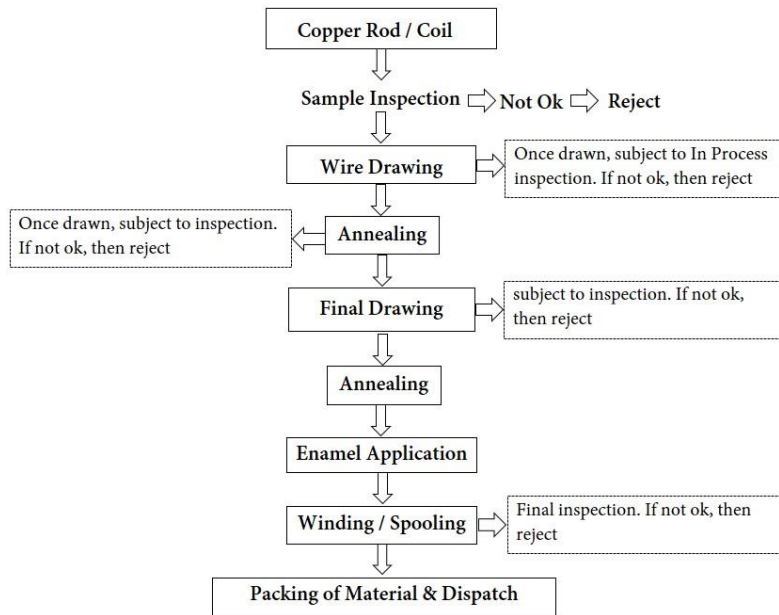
Copper Rod / Coil

Sample Inspection Not Ok Reject

Wire Drawing

Once drawn, subject to In Process inspection. If not ok, then reject

Once drawn, subject to inspection. If not ok, then reject

Annealing

Final Drawing

subject to inspection. If not ok, then reject

Annealing

Enamel Application

Winding / Spooling

Final inspection. If not ok, then reject

Packing of Material & Dispatch